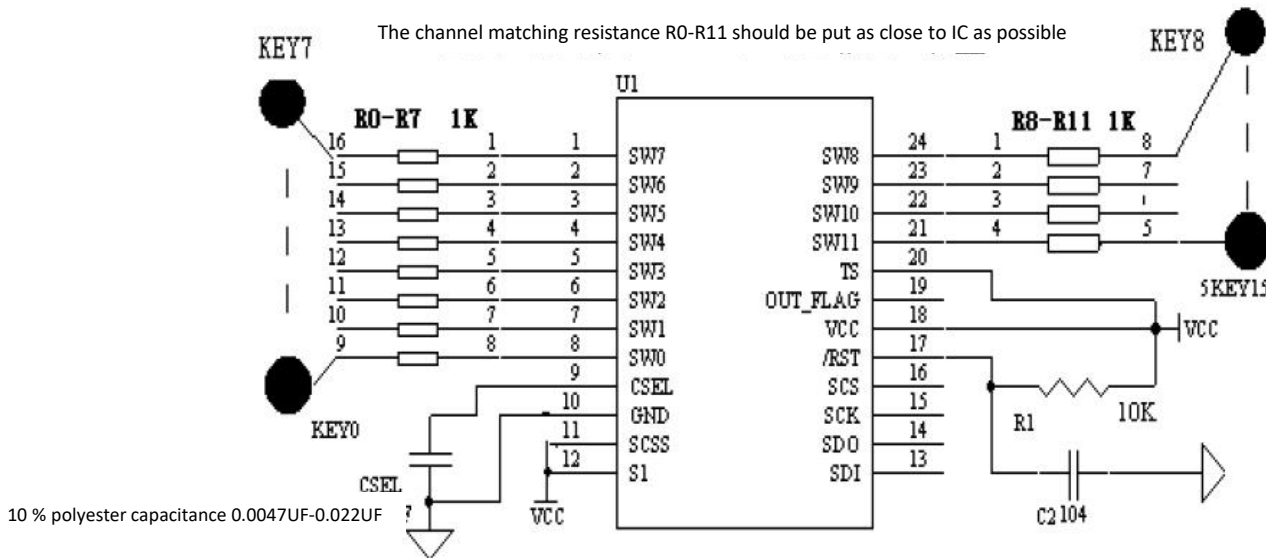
The channel matching resistance R0-R11 should be put as close to IC as possible

KEY7

KEY8

U1

R0-R7 1K

R8-R11 1K

16 15 14 13 12 11 10 9

1 2 3 4 5 6 7 8

1 2 3 4 5 6 7 8 9 10 11 12

SW7
SW6
SW5
SW4
SW3
SW2
SW1
SW0
CSEL
GND
SCSS
S1

SW8
SW9
SW10
SW11
TS
OUT_FLAG
VCC
/RST
SCS
SCK
SDO
SDI

24 23 22 21 20 19 18 17 16 15 14 13

1 2 3 4

8 7 5

5KEY15

VCC

R1

10K

KEY0

CSEL

10 % polyester capacitance 0.0047UF-0.022UF

VCC

C2 104